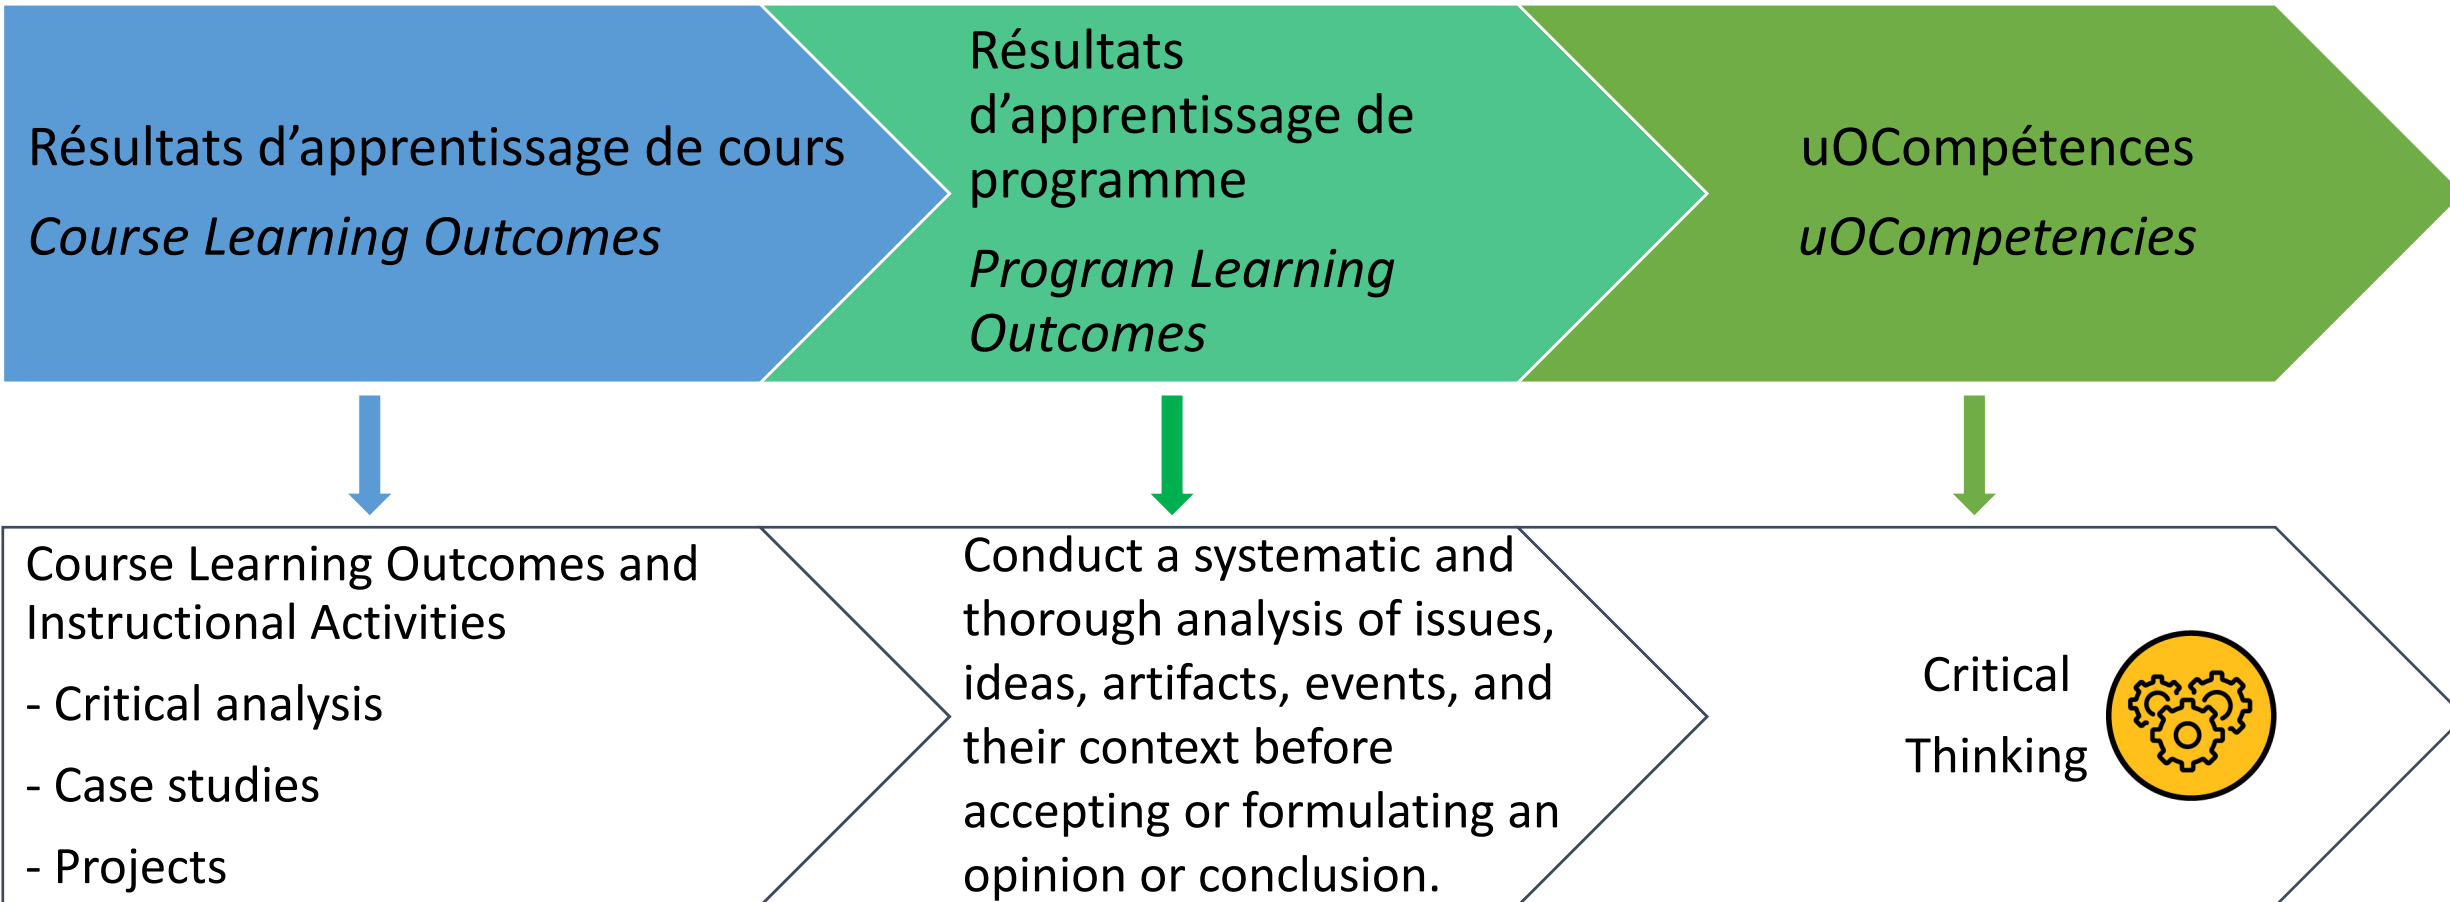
Résultats d’apprentissage de cours

*Course Learning Outcomes*

Résultats d’apprentissage de programme

*Program Learning Outcomes*

uOCompétences

*uOCompetencies*

Course Learning Outcomes and Instructional Activities

- Critical analysis

- Case studies

- Projects

Conduct a systematic and thorough analysis of issues, ideas, artifacts, events, and their context before accepting or formulating an opinion or conclusion.

Critical Thinking